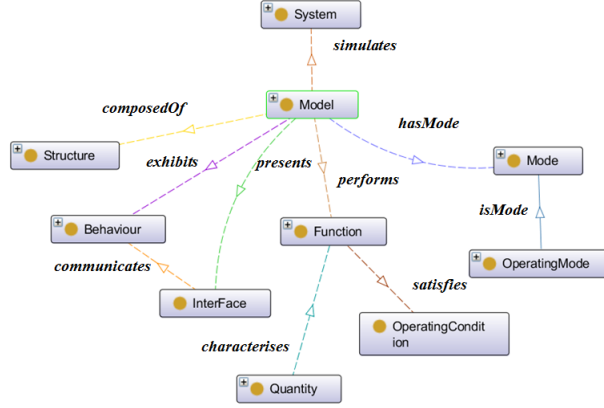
System

simulates

composedOf

Model

hasMode

Structure

exhibits

presents

Mode

performs

isMode

Behaviour

Function

OperatingMode

communicates

satisfies

InterFace

OperatingCondit ion

characterises

Quantity